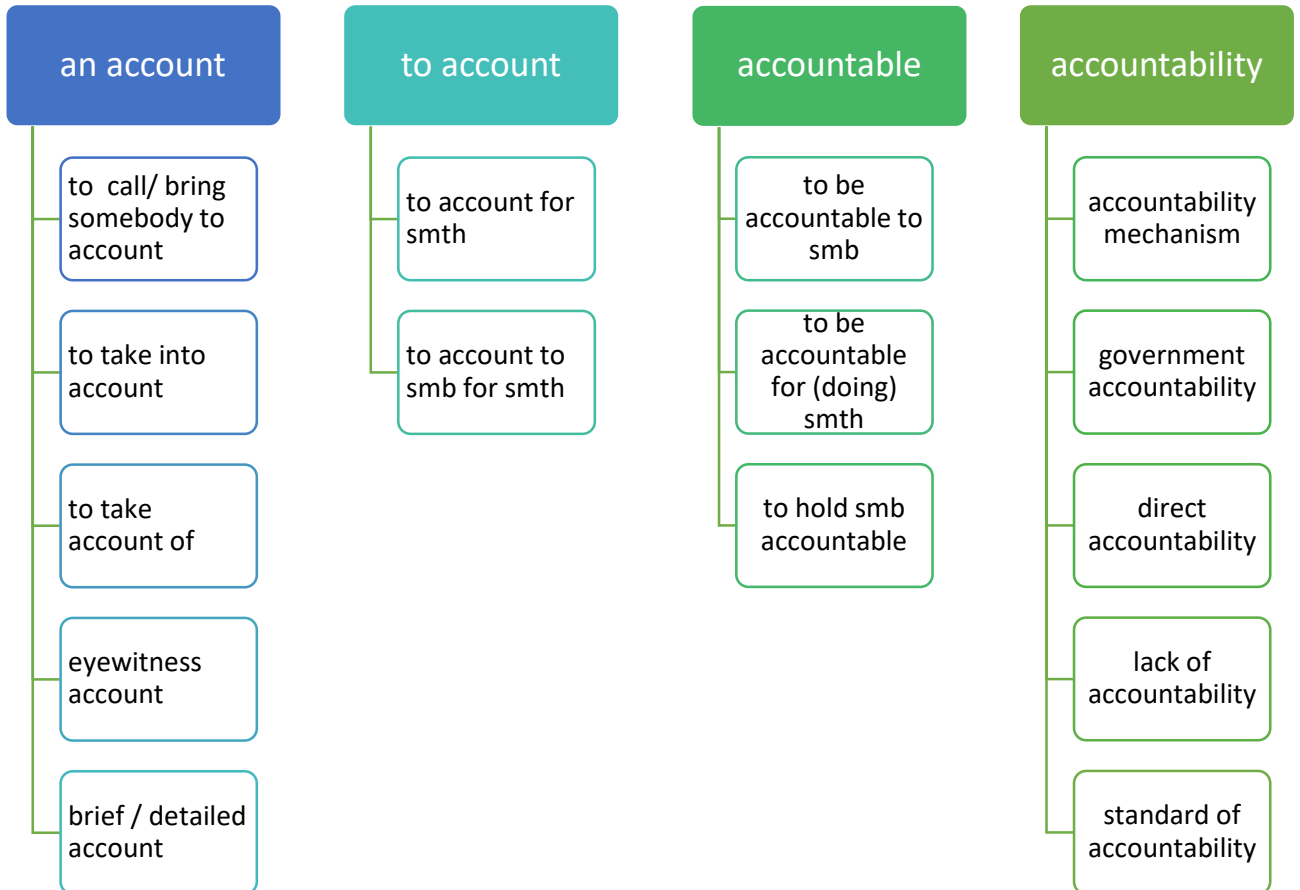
an account

to call/ bring somebody to account

to take into account

to take account of

eyewitness account

brief / detailed account

to account

to account for smth

to account to smb for smth

accountable

to be accountable to smb

to be accountable for (doing) smth

to hold smb accountable

accountability

accountability mechanism

government accountability

direct accountability

lack of accountability

standard of accountability